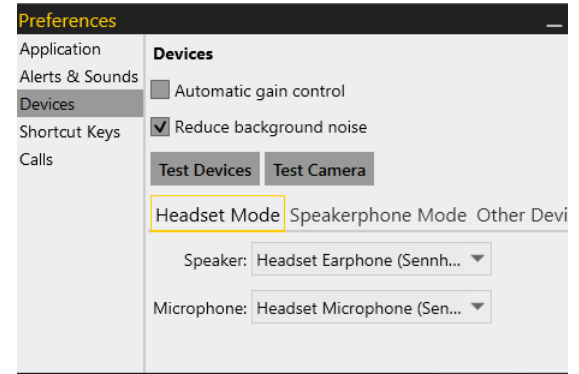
Preferences

Application
Alerts & Sounds
Devices
Shortcut Keys
Calls

Devices

Automatic gain control

Reduce background noise

Test Devices Test Camera

Headset Mode Speakerphone Mode Other Devi

Speaker: Headset Earphone (Sennh...

Microphone: Headset Microphone (Sen...